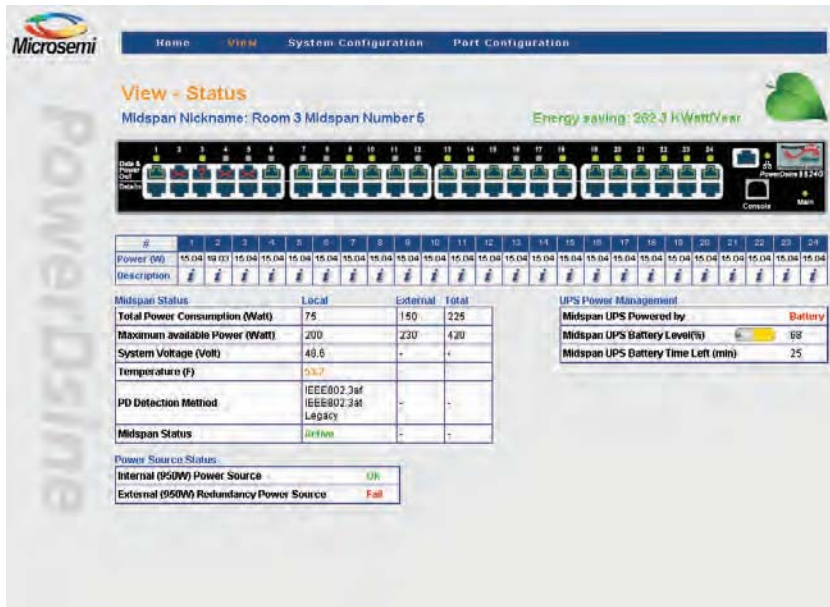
Microsemi

PowerDsine

Home View System Configuration Port Configuration

View - Status

Midspan Nickname: Room 3 Midspan Number 5

Energy saving: 262.3 KWatt/Year

Data & Power Out

Data In

PowerDsine 8240

Console

Main

| # | 1 | 2 | 3 | 4 | 5 | 6 | 7 | 8 | 9 | 10 | 11 | 12 | 13 | 14 | 15 | 16 | 17 | 18 | 19 | 20 | 21 | 22 | 23 | 24 |
|---|---|---|---|---|---|---|---|---|---|---|---|---|---|---|---|---|---|---|---|---|---|---|---|---|
| Power (W) | 15.04 | 19.03 | 15.04 | 15.04 | 15.04 | 15.04 | 15.04 | 15.04 | 15.04 | 15.04 | 15.04 | 15.04 | 15.04 | 15.04 | 15.04 | 15.04 | 15.04 | 15.04 | 15.04 | 15.04 | 15.04 | 15.04 | 15.04 | 15.04 |
| Description | i | i | i | i | i | i | i | i | i | i | i | i | i | i | i | i | i | i | i | i | i | i | i | i |

| Midspan Status | Local | External | Total |
|---|---|---|---|
| Total Power Consumption (Watt) | 75 | 150 | 225 |
| Maximum available Power (Watt) | 200 | 230 | 420 |
| System Voltage (Volt) | 48.6 | - | - |
| Temperature (F) | 53.7 | | |
| PD Detection Method | IEEE802.3af IEEE802.3at Legacy | - | - |
| Midspan Status | Active | - | - |

| UPS Power Management | |
|---|---|
| Midspan UPS Powered by | Battery |
| Midspan UPS Battery Level(%) | 68 |
| Midspan UPS Battery Time Left (min) | 25 |

| Power Source Status | |
|---|---|
| Internal (950W) Power Source | Ok |
| External (950W) Redundancy Power Source | Fail |